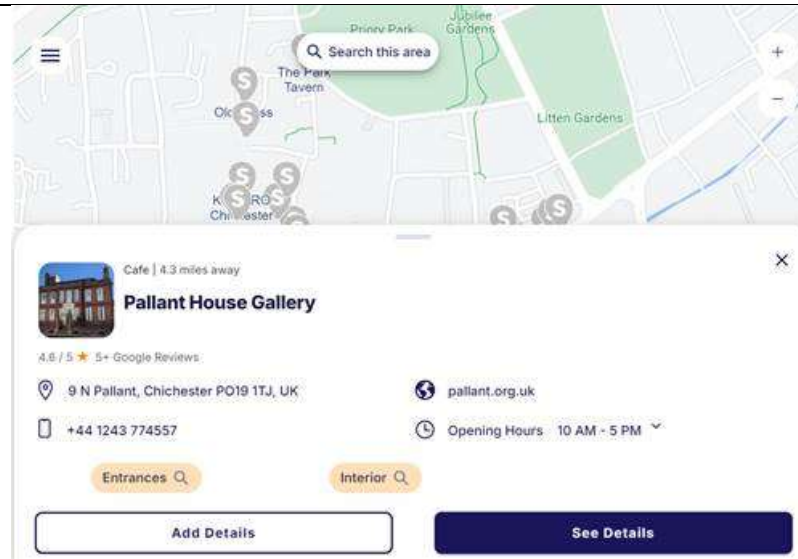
Priory Park
Jubilee Gardens
Search this area
The Park Tavern
Ol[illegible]ss
Litten Gardens
K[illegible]RO
Chi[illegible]ester

Cafe | 4.3 miles away
Pallant House Gallery
4.6 / 5 ★ 5+ Google Reviews
9 N Pallant, Chichester PO19 1TJ, UK
pallant.org.uk
+44 1243 774557
Opening Hours 10 AM - 5 PM
Entrances
Interior
Add Details
See Details